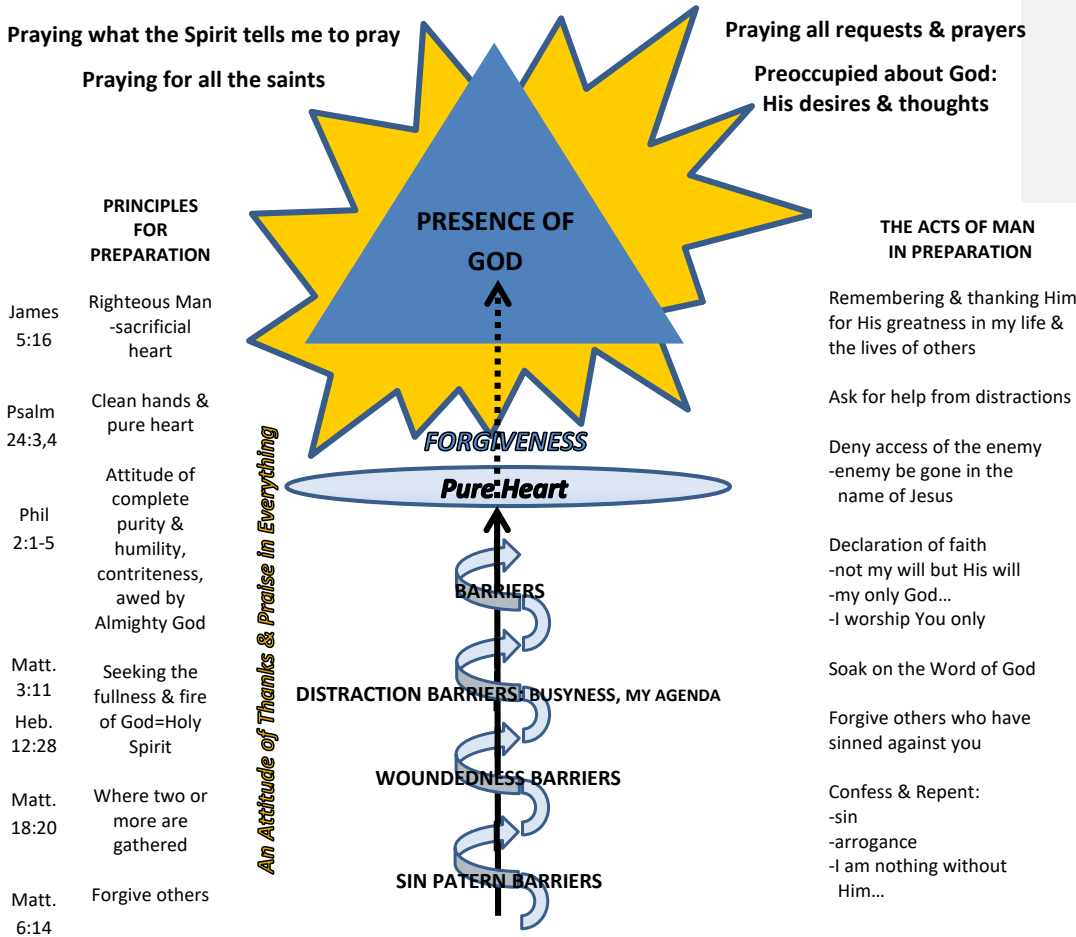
Praying what the Spirit tells me to pray

Praying for all the saints

Praying all requests & prayers

Preoccupied about God: His desires & thoughts

PRESENCE OF GOD

PRINCIPLES FOR PREPARATION

James 5:16 — Righteous Man -sacrificial heart

Psalm 24:3,4 — Clean hands & pure heart

Phil 2:1-5 — Attitude of complete purity & humility, contriteness, awed by Almighty God

Matt. 3:11 Heb. 12:28 — Seeking the fullness & fire of God=Holy Spirit

Matt. 18:20 — Where two or more are gathered

Matt. 6:14 — Forgive others

An Attitude of Thanks & Praise in Everything

FORGIVENESS

Pure Heart

BARRIERS

DISTRACTION BARRIERS: BUSYNESS, MY AGENDA

WOUNDEDNESS BARRIERS

SIN PATERN BARRIERS

THE ACTS OF MAN IN PREPARATION

Remembering & thanking Him for His greatness in my life & the lives of others

Ask for help from distractions

Deny access of the enemy
-enemy be gone in the name of Jesus

Declaration of faith
-not my will but His will
-my only God…
-I worship You only

Soak on the Word of God

Forgive others who have sinned against you

Confess & Repent:
-sin
-arrogance
-I am nothing without Him…